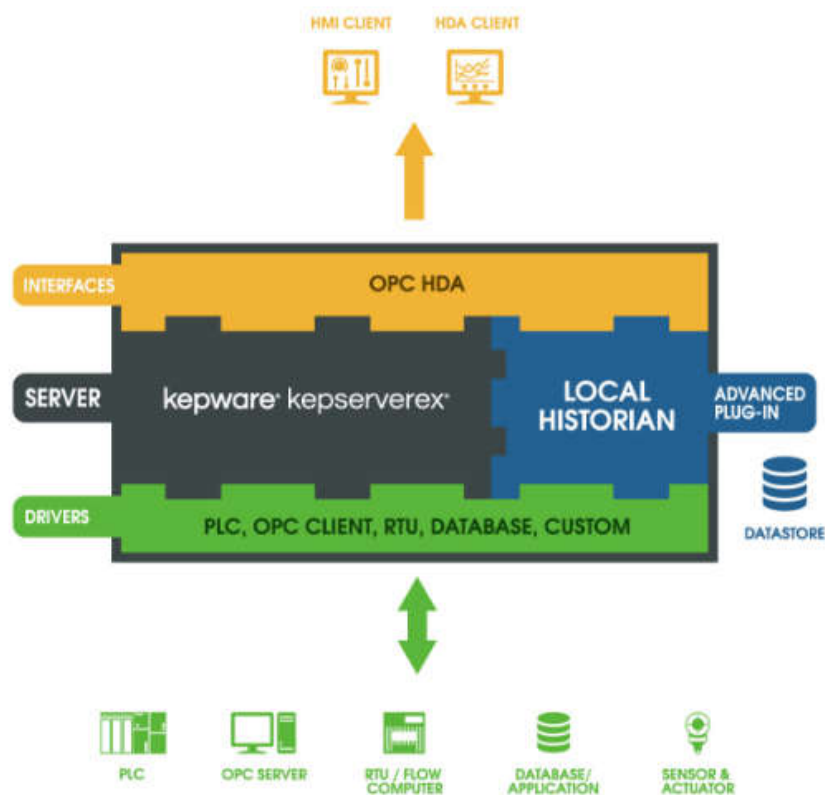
HMI CLIENT HDA CLIENT

INTERFACES

OPC HDA

SERVER

kepware® kepserverex®

LOCAL HISTORIAN

ADVANCED PLUG-IN

DATASTORE

DRIVERS

PLC, OPC CLIENT, RTU, DATABASE, CUSTOM

PLC

OPC SERVER

RTU / FLOW COMPUTER

DATABASE/ APPLICATION

SENSOR & ACTUATOR